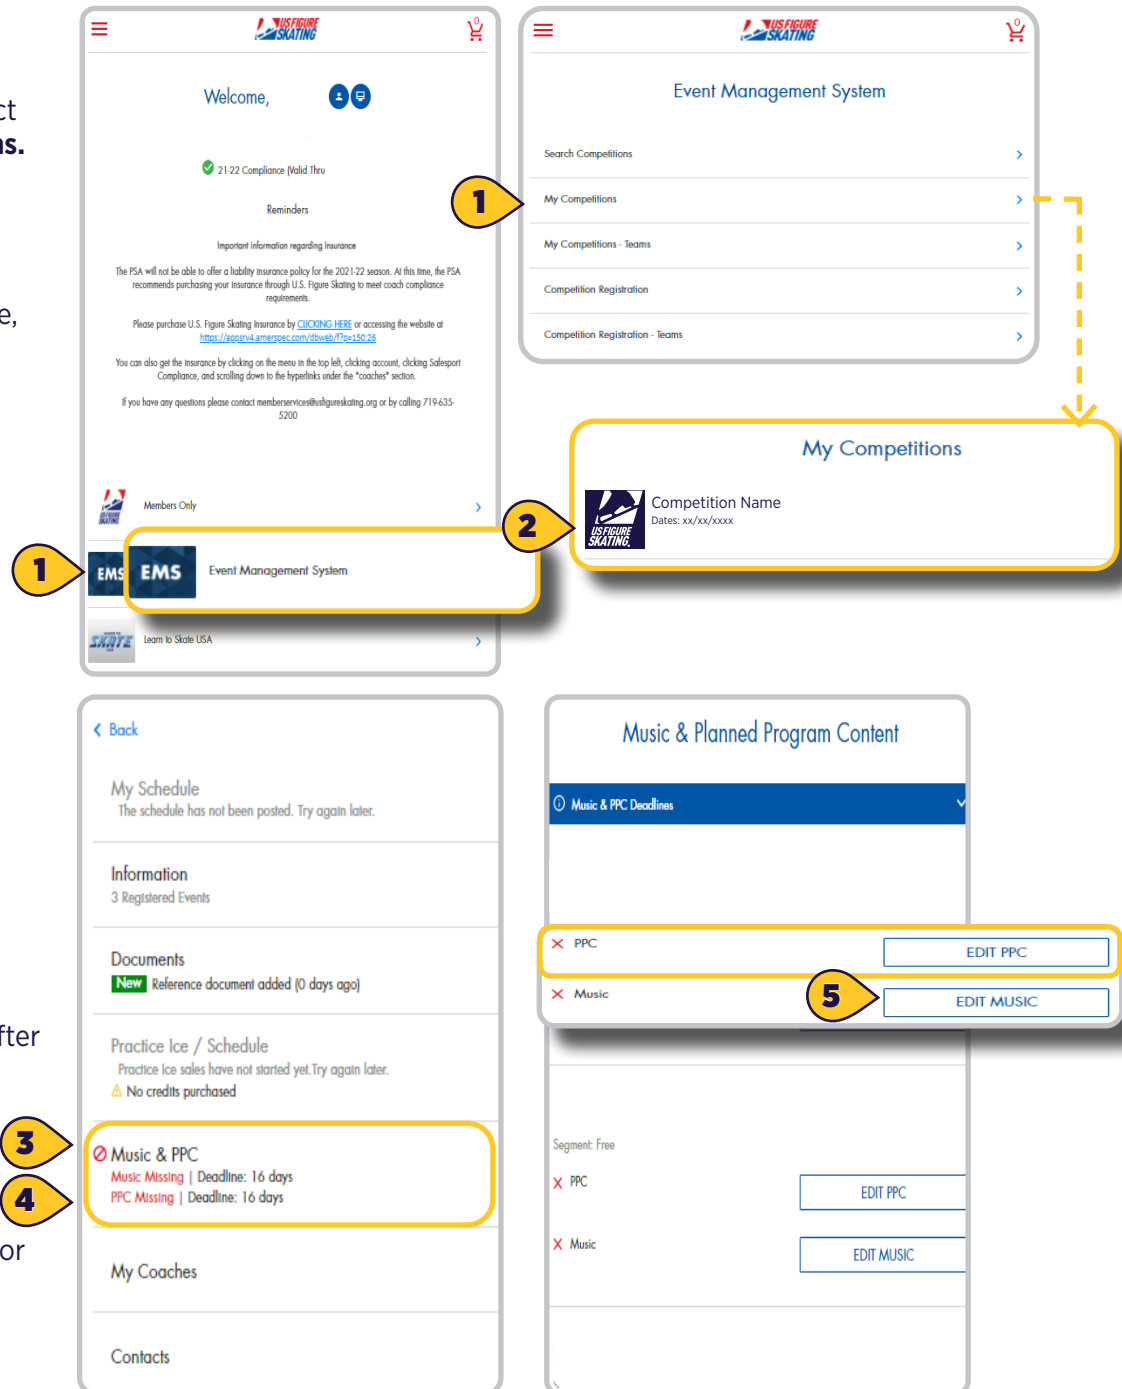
ct
ns.

e,

fter

or

US FIGURE SKATING
0

Welcome,

21-22 Compliance (Valid Thru

Reminders

Important information regarding Insurance

The PSA will not be able to offer a liability insurance policy for the 2021-22 season. At this time, the PSA recommends purchasing your insurance through U.S. Figure Skating to meet coach compliance requirements.

Please purchase U.S. Figure Skating insurance by CLICKING HERE or accessing the website at https://appsrv4.amerspec.com/dbweb/f?p=150:26

You can also get the insurance by clicking on the menu in the top left, clicking account, clicking Salesport Compliance, and scrolling down to the hyperlinks under the "coaches" section.

If you have any questions please contact memberservices@usfigureskating.org or by calling 719-635-5200

Members Only

1
EMS EMS Event Management System

Learn to Skate USA

US FIGURE SKATING
0

Event Management System

Search Competitions
1
My Competitions
My Competitions - Teams
Competition Registration
Competition Registration - Teams

My Competitions
2
US FIGURE SKATING
Competition Name
Dates: xx/xx/xxxx

Back

My Schedule
The schedule has not been posted. Try again later.

Information
3 Registered Events

Documents
New Reference document added (0 days ago)

Practice Ice / Schedule
Practice Ice sales have not started yet.Try again later.
No credits purchased

3
Music & PPC
4
Music Missing | Deadline: 16 days
PPC Missing | Deadline: 16 days

My Coaches

Contacts

Music & Planned Program Content

Music & PPC Deadlines

PPC EDIT PPC
5
Music EDIT MUSIC

Segment: Free
PPC EDIT PPC
Music EDIT MUSIC